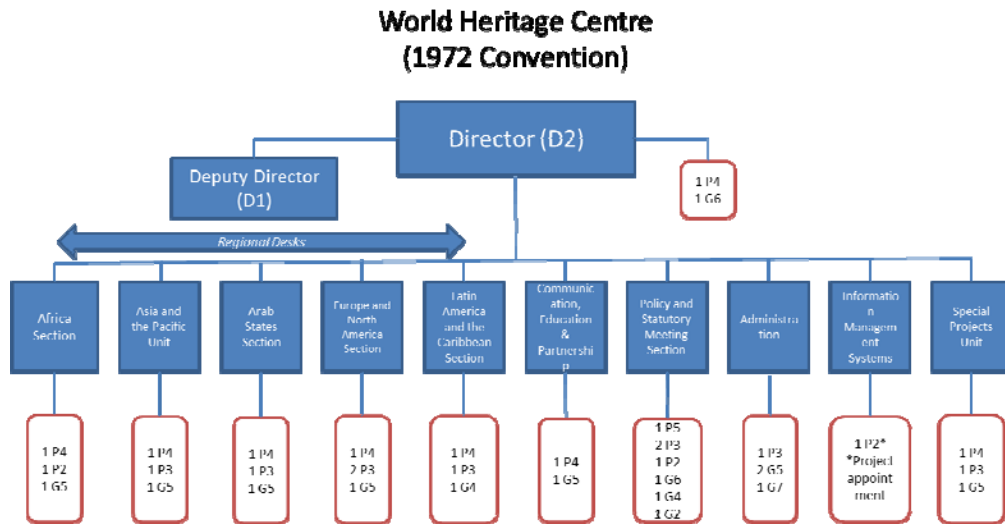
World Heritage Centre
(1972 Convention)

Director (D2)

Deputy Director (D1)

1 P4
1 G6

Regional Desks

Africa Section

1 P4
1 P2
1 G5

Asia and the Pacific Unit

1 P4
1 P3
1 G5

Arab States Section

1 P4
1 P3
1 G5

Europe and North America Section

1 P4
2 P3
1 G5

Latin America and the Caribbean Section

1 P4
1 P3
1 G4

Communication, Education & Partnership

1 P4
1 G5

Policy and Statutory Meeting Section

1 P5
2 P3
1 P2
1 G6
1 G4
1 G2

Administration

1 P3
2 G5
1 G7

Information Management Systems

1 P2*
*Project appointment

Special Projects Unit

1 P4
1 P3
1 G5